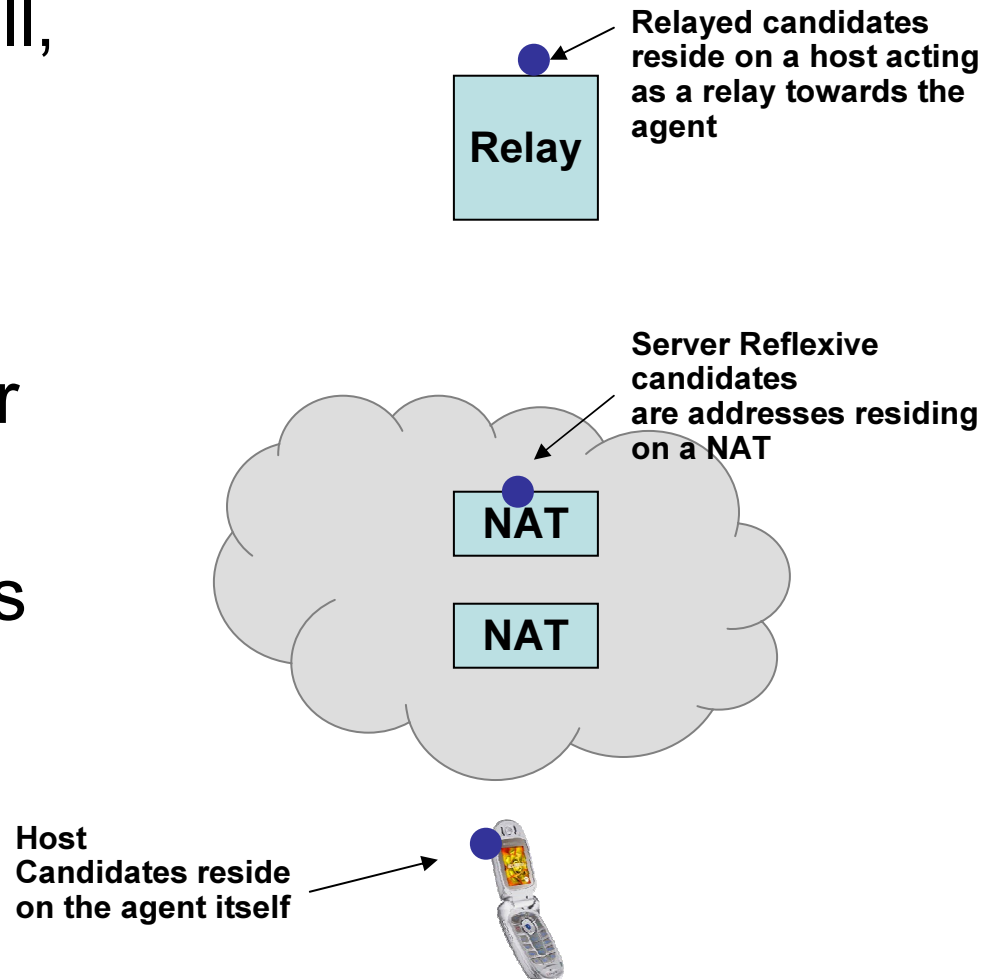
ll,

r

s

Relayed candidates reside on a host acting as a relay towards the agent

Relay

Server Reflexive candidates
are addresses residing on a NAT

NAT

NAT

Host
Candidates reside on the agent itself